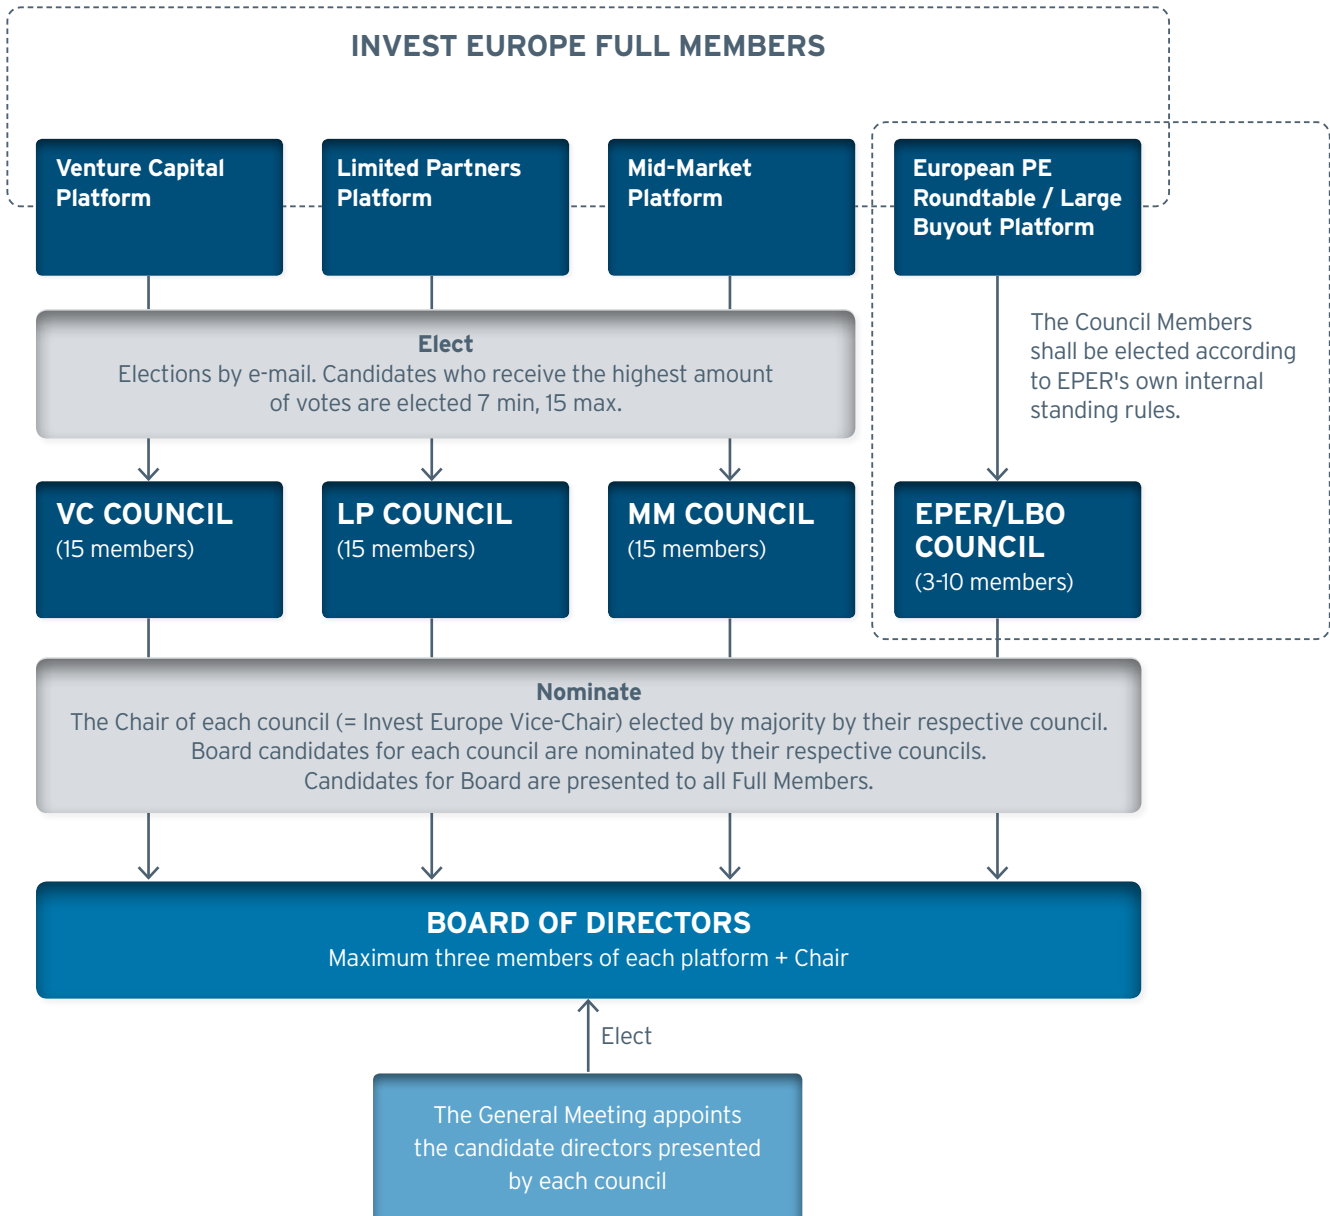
INVEST EUROPE FULL MEMBERS

Venture Capital Platform

Limited Partners Platform

Mid-Market Platform

European PE Roundtable / Large Buyout Platform

The Council Members shall be elected according to EPER's own internal standing rules.

Elect
Elections by e-mail. Candidates who receive the highest amount of votes are elected 7 min, 15 max.

VC COUNCIL
(15 members)

LP COUNCIL
(15 members)

MM COUNCIL
(15 members)

EPER/LBO COUNCIL
(3-10 members)

Nominate
The Chair of each council (= Invest Europe Vice-Chair) elected by majority by their respective council.
Board candidates for each council are nominated by their respective councils.
Candidates for Board are presented to all Full Members.

BOARD OF DIRECTORS
Maximum three members of each platform + Chair

Elect

The General Meeting appoints the candidate directors presented by each council